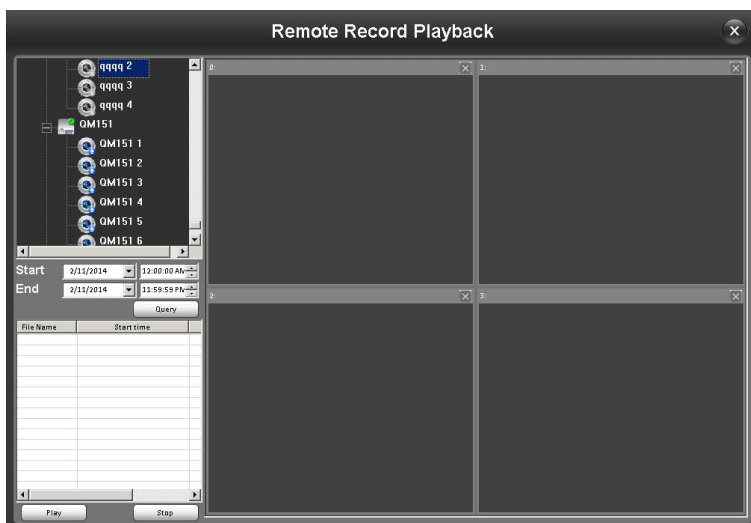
Remote Record Playback

qqqq 2
qqqq 3
qqqq 4
QM151
QM151 1
QM151 2
QM151 3
QM151 4
QM151 5
QM151 6

Start 3/11/2014 12:00:00 AM
End 3/11/2014 11:59:59 PM
Query

| File Name | Start time |
|---|---|

Play
Stop

0:
1:
2:
3: